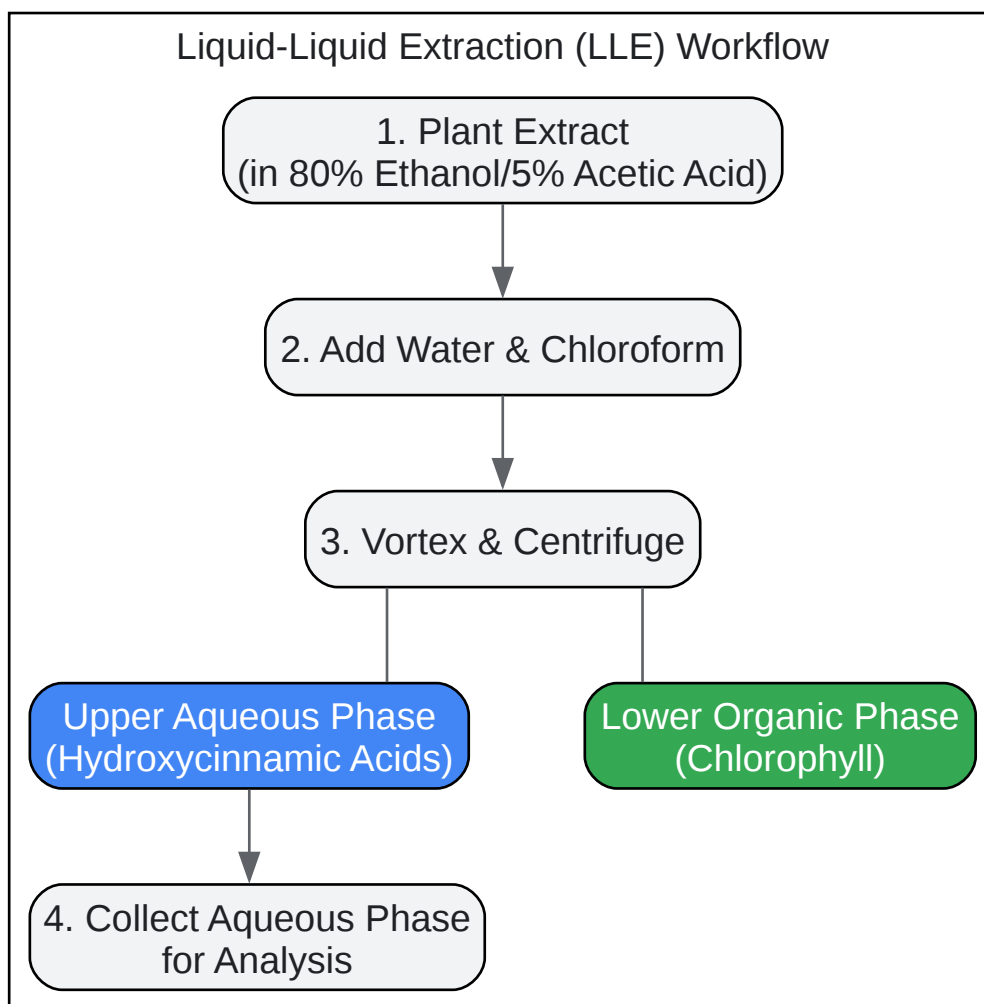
Liquid-Liquid Extraction (LLE) Workflow

1. Plant Extract
(in 80% Ethanol/5% Acetic Acid)

2. Add Water & Chloroform

3. Vortex & Centrifuge

Upper Aqueous Phase
(Hydroxycinnamic Acids)

Lower Organic Phase
(Chlorophyll)

4. Collect Aqueous Phase
for Analysis